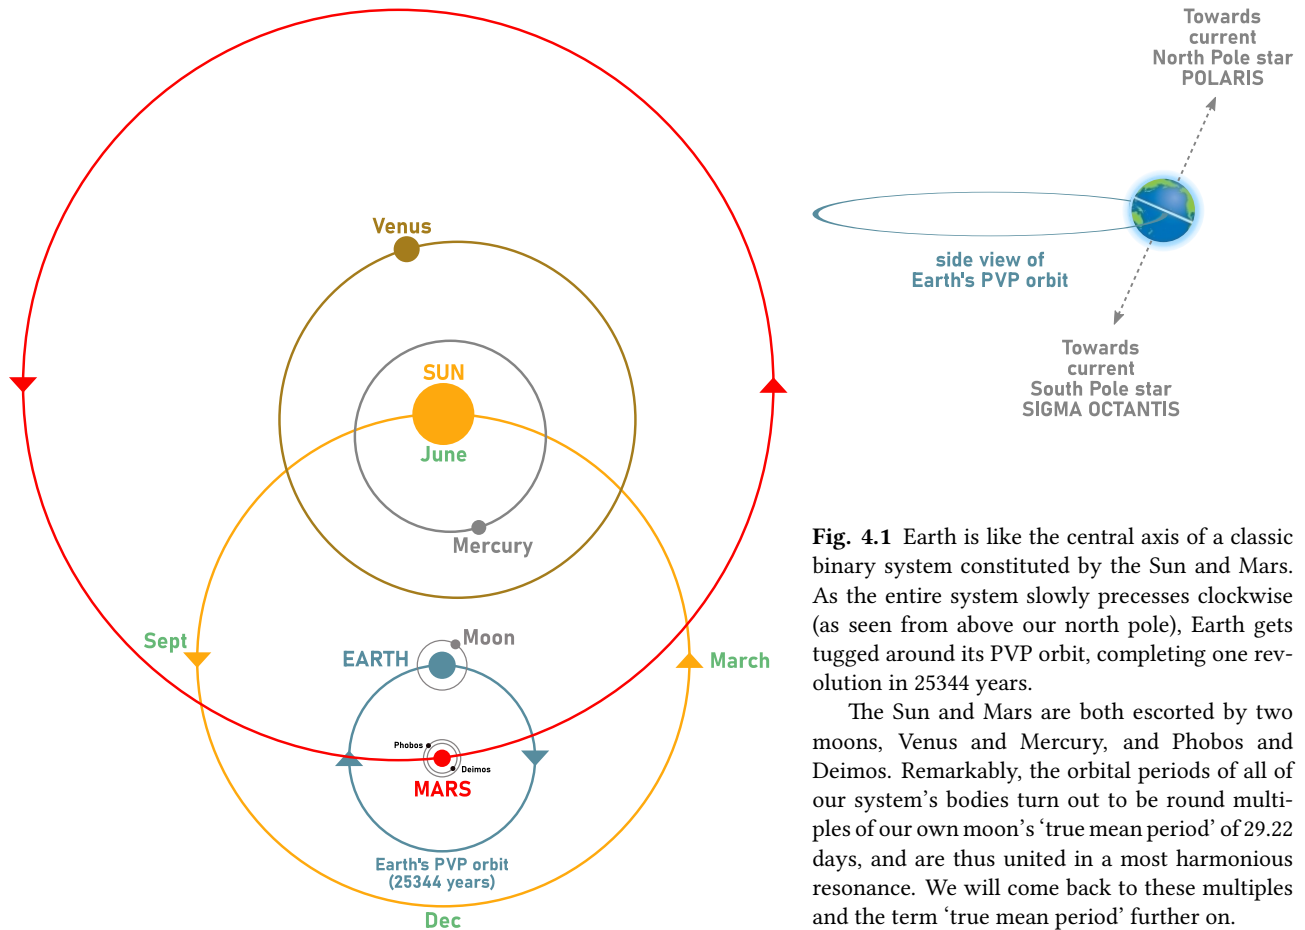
Venus

SUN

June

Mercury

Sept

EARTH

Moon

March

Phobos

Deimos

MARS

Earth's PVP orbit (25344 years)

Dec

Towards current North Pole star POLARIS

side view of Earth's PVP orbit

Towards current South Pole star SIGMA OCTANTIS

**Fig. 4.1** Earth is like the central axis of a classic binary system constituted by the Sun and Mars. As the entire system slowly precesses clockwise (as seen from above our north pole), Earth gets tugged around its PVP orbit, completing one revolution in 25344 years.

The Sun and Mars are both escorted by two moons, Venus and Mercury, and Phobos and Deimos. Remarkably, the orbital periods of all of our system's bodies turn out to be round multiples of our own moon's 'true mean period' of 29.22 days, and are thus united in a most harmonious resonance. We will come back to these multiples and the term 'true mean period' further on.